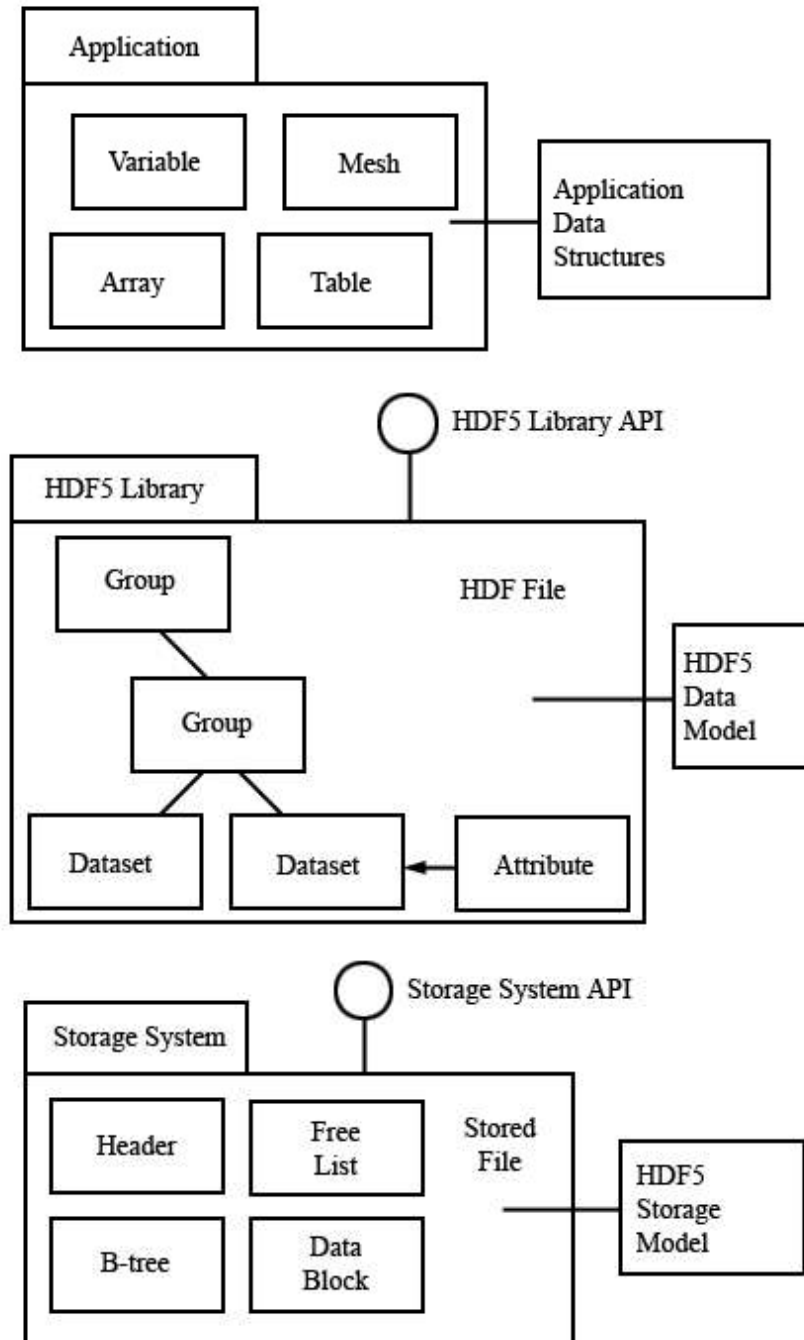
Application

Variable

Mesh

Array

Table

Application Data Structures

HDF5 Library API

HDF5 Library

Group

HDF File

Group

HDF5 Data Model

Dataset

Dataset

Attribute

Storage System API

Storage System

Header

Free List

Stored File

HDF5 Storage Model

B-tree

Data Block